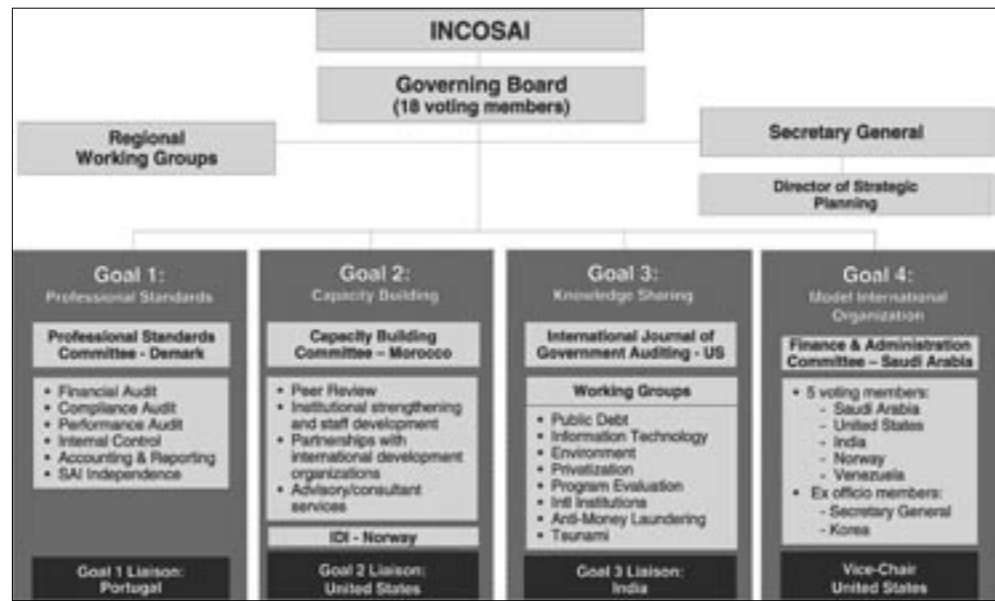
INCOSAI

Governing Board
(18 voting members)

Regional Working Groups

Secretary General

Director of Strategic Planning

Goal 1:
Professional Standards

Professional Standards Committee - Demark

- Financial Audit
- Compliance Audit
- Performance Audit
- Internal Control
- Accounting & Reporting
- SAI Independence

Goal 1 Liaison: Portugal

Goal 2:
Capacity Building

Capacity Building Committee – Morocco

- Peer Review
- Institutional strengthening and staff development
- Partnerships with international development organizations
- Advisory/consultant services

IDI - Norway

Goal 2 Liaison: United States

Goal 3:
Knowledge Sharing

International Journal of Government Auditing - US

Working Groups

- Public Debt
- Information Technology
- Environment
- Privatization
- Program Evaluation
- Intl Institutions
- Anti-Money Laundering
- Tsunami

Goal 3 Liaison: India

Goal 4:
Model International Organization

Finance & Administration Committee – Saudi Arabia

- 5 voting members:
  - Saudi Arabia
  - United States
  - India
  - Norway
  - Venezuela
- Ex officio members:
  - Secretary General
  - Korea

Vice-Chair United States